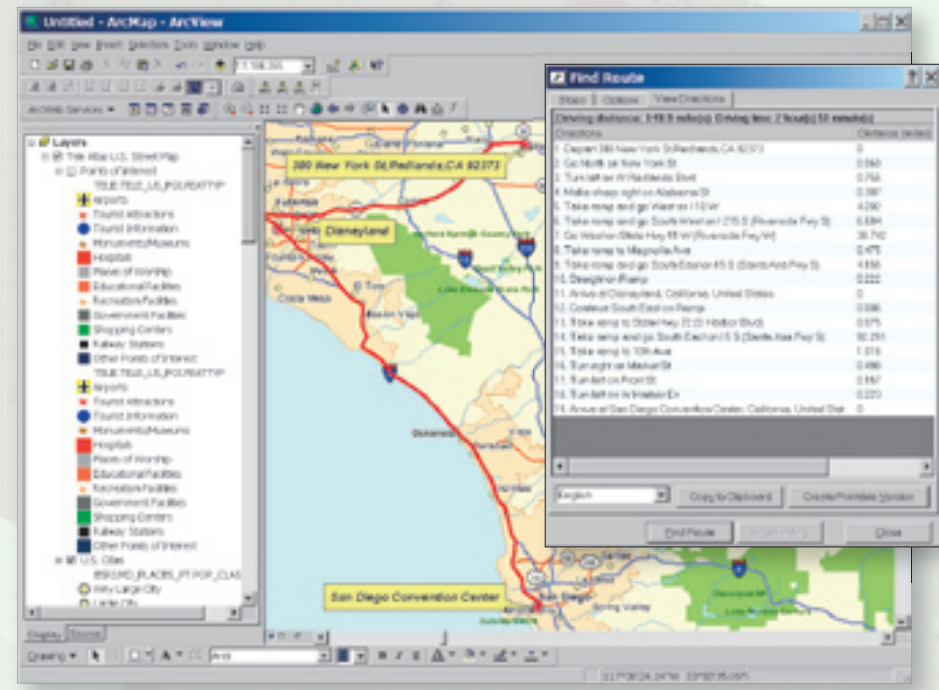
Untitled - ArcMap - ArcView

File Edit View Insert Selection Tools Window Help

ArcWeb Services ▾

Layers
Tele Atlas U.S. Street Map
Points of Interest
TELE.TELE_US_POI.FEATTYP
Airports
Tourist Attractions
Tourist Information
Monuments/Museums
Hospitals
Places of Worship
Educational Facilities
Recreation Facilities
Government Facilities
Shopping Centers
Railway Stations
Other Points of Interest
TELE.TELE_US_POI.FEATTYP
Airports
Tourist Attractions
Tourist Information
Monuments/Museums
Hospitals
Places of Worship
Educational Facilities
Recreation Facilities
Government Facilities
Shopping Centers
Railway Stations
Other Points of Interest
U.S. Cities
ESRI.MD_PLACES_PT.POP_CLAS
Very Large City
Large City

Display Source

380 New York St,Redlands,CA 92373

Disneyland

Costa Mesa

San Diego Convention Center

Drawing ▾ Arial

Find Route

Stops Options View Directions

Driving distance: 149.9 mile(s) Driving time: 2 hour(s) 51 minute(s)

| Directions | Distance (miles) |
|---|---|
| 1. Depart 380 New York St,Redlands,CA 92373 | 0 |
| 2. Go North on New York St | 0.060 |
| 3. Turn left on W Redlands Blvd | 0.756 |
| 4. Make sharp right on Alabama St | 0.397 |
| 5. Take ramp and go West on I 10 W | 4.290 |
| 6. Take ramp and go South West on I 215 S (Riverside Fwy S) | 5.684 |
| 7. Go West on State Hwy 91 W (Riverside Fwy W) | 36.742 |
| 8. Take ramp to Magnolia Ave | 0.475 |
| 9. Take ramp and go South East on I 5 S (Santa Ana Fwy S) | 4.955 |
| 10. Disneyland Ramp | 0.222 |
| 11. Arrive at Disneyland, California, United States | 0 |
| 12. Continue South East on Ramp | 0.096 |
| 13. Take ramp to State Hwy 22 (S Harbor Blvd) | 0.075 |
| 14. Take ramp and go South East on I 5 S (Santa Ana Fwy S) | 92.291 |
| 15. Take ramp to 10th Ave | 1.016 |
| 16. Turn right on Market St | 0.490 |
| 17. Turn left on Front St | 0.167 |
| 18. Turn left on W Harbor Dr | 0.220 |
| 19. Arrive at San Diego Convention Center, California, United Stat | 0 |

English

Copy to Clipboard

Create Printable Version

Find Route

Close